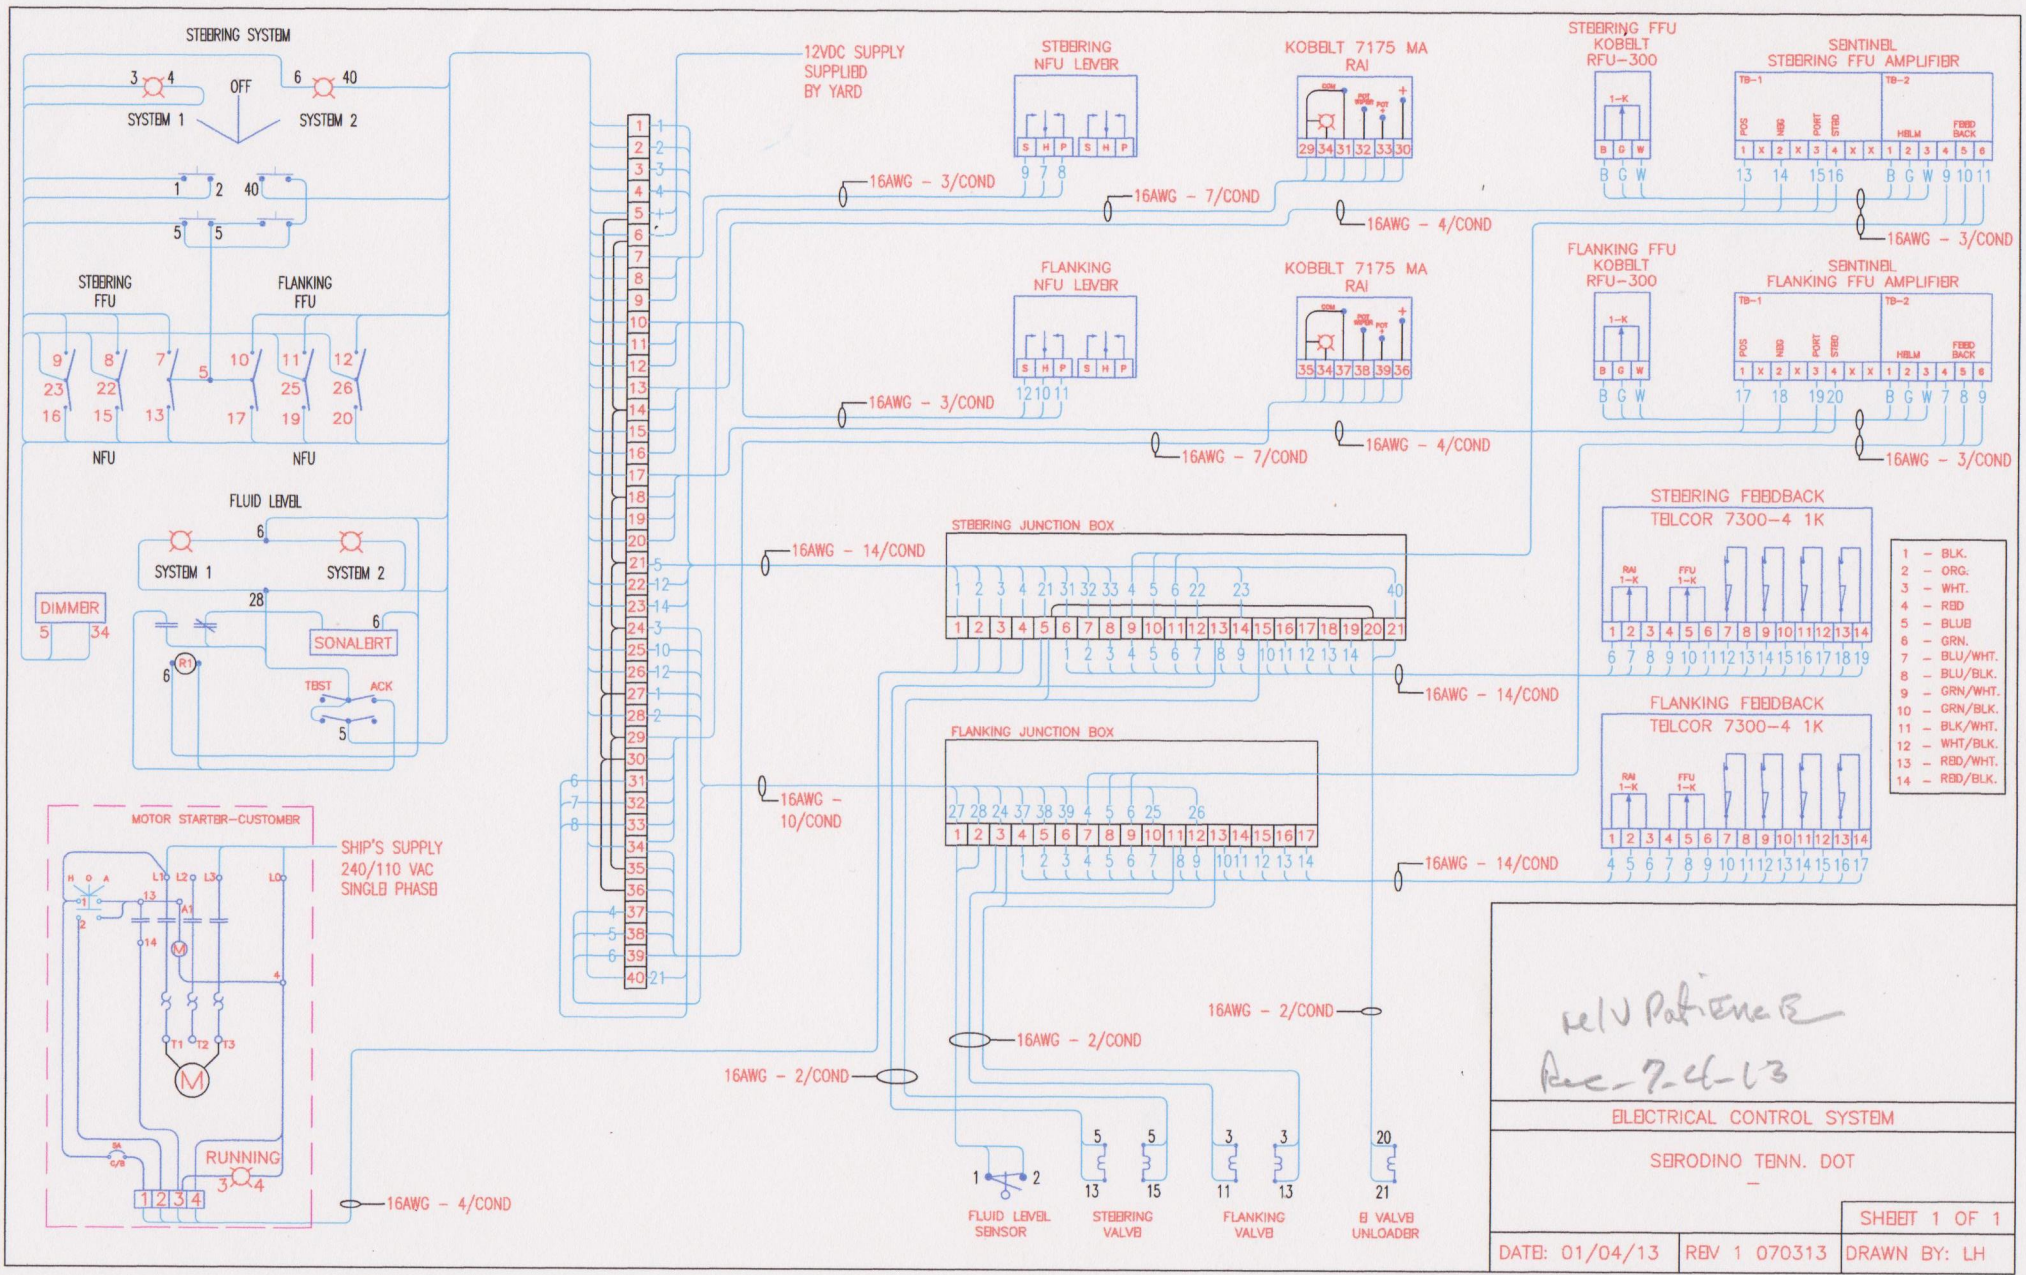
STEERING SYSTEM

3 4 OFF 6 40

SYSTEM 1 SYSTEM 2

1 2 40

5 5

STEERING FFU

FLANKING FFU

9 8 7 5 10 11 12

23 22 25 26

16 15 13 17 19 20

NFU NFU

FLUID LEVEL

6

SYSTEM 1 SYSTEM 2

28

DIMMER

5 34

6

SONALERT

R1

6

TEST ACK

5

MOTOR STARTER–CUSTOMER

H O A

L1 L2 L3 L0

1 13

A1

2 14

M

4

T1 T2 T3

M

5A C/B

RUNNING

3 4

1 2 3 4

SHIP'S SUPPLY 240/110 VAC SINGLE PHASE

12VDC SUPPLY SUPPLIED BY YARD

1 2 3 4 5 6 7 8 9 10 11 12 13 14 15 16 17 18 19 20 21 22 23 24 25 26 27 28 29 30 31 32 33 34 35 36 37 38 39 40

1 2 3 4 + -

5 12 14 3 10 12 1 2

6 7 8

4 5 6 21

16AWG – 3/COND

16AWG – 7/COND

16AWG – 4/COND

16AWG – 3/COND

16AWG – 3/COND

16AWG – 7/COND

16AWG – 4/COND

16AWG – 3/COND

16AWG – 14/COND

16AWG – 10/COND

16AWG – 14/COND

16AWG – 14/COND

STEERING NFU LEVER

S H P S H P

9 7 8

KOBELT 7175 MA RAI

COM POT WIPER POT +

29 34 31 32 33 30

STEERING FFU KOBELT RFU-300

1-K

B G W

B G W

SENTINEL STEERING FFU AMPLIFIER

TB-1 TB-2

POS NEG PORT STBD HELM FEED BACK

1 X 2 X 3 4 X X 1 2 3 4 5 6

13 14 15 16 B G W 9 10 11

FLANKING NFU LEVER

S H P S H P

12 10 11

KOBELT 7175 MA RAI

COM POT WIPER POT +

35 34 37 38 39 36

FLANKING FFU KOBELT RFU-300

1-K

B G W

B G W

SENTINEL FLANKING FFU AMPLIFIER

TB-1 TB-2

POS NEG PORT STBD HELM FEED BACK

1 X 2 X 3 4 X X 1 2 3 4 5 6

17 18 19 20 B G W 7 8 9

STEERING JUNCTION BOX

1 2 3 4 21 31 32 33 4 5 6 22 23 40

1 2 3 4 5 6 7 8 9 10 11 12 13 14 15 16 17 18 19 20 21

1 2 3 4 5 6 7 8 9 10 11 12 13 14

FLANKING JUNCTION BOX

27 28 24 37 38 39 4 5 6 25 26

1 2 3 4 5 6 7 8 9 10 11 12 13 14 15 16 17

1 2 3 4 5 6 7 8 9 10 11 12 13 14

STEERING FEEDBACK TELCOR 7300-4 1K

RAI 1-K FFU 1-K

1 2 3 4 5 6 7 8 9 10 11 12 13 14

6 7 8 9 10 11 12 13 14 15 16 17 18 19

FLANKING FEEDBACK TELCOR 7300-4 1K

RAI 1-K FFU 1-K

1 2 3 4 5 6 7 8 9 10 11 12 13 14

4 5 6 7 8 9 10 11 12 13 14 15 16 17

1 – BLK.
2 – ORG.
3 – WHT.
4 – RED
5 – BLUE
6 – GRN.
7 – BLU/WHT.
8 – BLU/BLK.
9 – GRN/WHT.
10 – GRN/BLK.
11 – BLK/WHT.
12 – WHT/BLK.
13 – RED/WHT.
14 – RED/BLK.

16AWG – 2/COND

16AWG – 2/COND

16AWG – 2/COND

16AWG – 4/COND

1 2

FLUID LEVEL SENSOR

5 5 13 15

STEERING VALVE

3 3 11 13

FLANKING VALVE

20 21

E VALVE UNLOADER

M/V Patience

Rec 7-4-13

ELECTRICAL CONTROL SYSTEM

SERODINO TENN. DOT

–

SHEET 1 OF 1

DATE: 01/04/13 | REV 1 070313 | DRAWN BY: LH